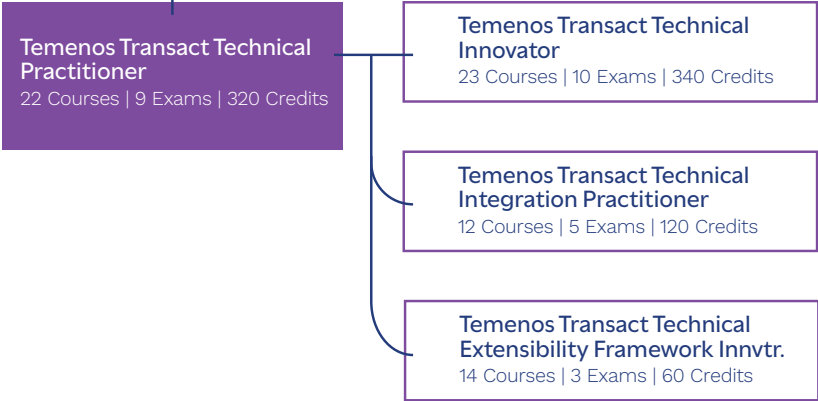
Temenos Transact Technical Practitioner
22 Courses | 9 Exams | 320 Credits

Temenos Transact Technical Innovator
23 Courses | 10 Exams | 340 Credits

Temenos Transact Technical Integration Practitioner
12 Courses | 5 Exams | 120 Credits

Temenos Transact Technical Extensibility Framework Innvtr.
14 Courses | 3 Exams | 60 Credits